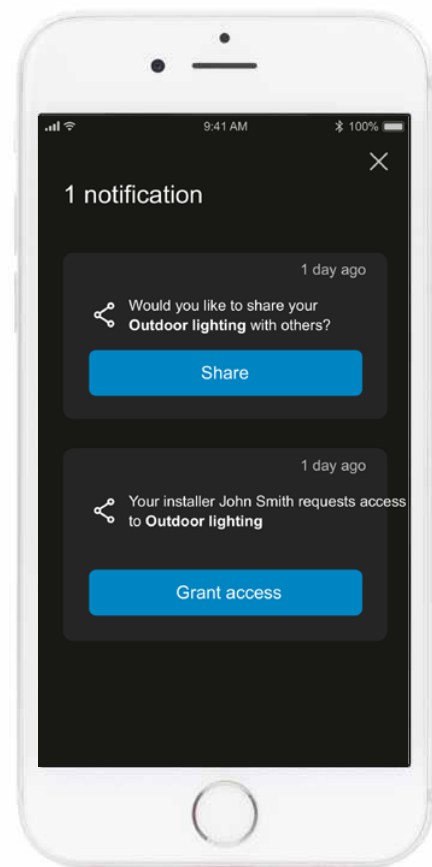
9:41 AM
100%

1 notification

1 day ago

Would you like to share your **Outdoor lighting** with others?

Share

1 day ago

Your installer John Smith requests access to **Outdoor lighting**

Grant access